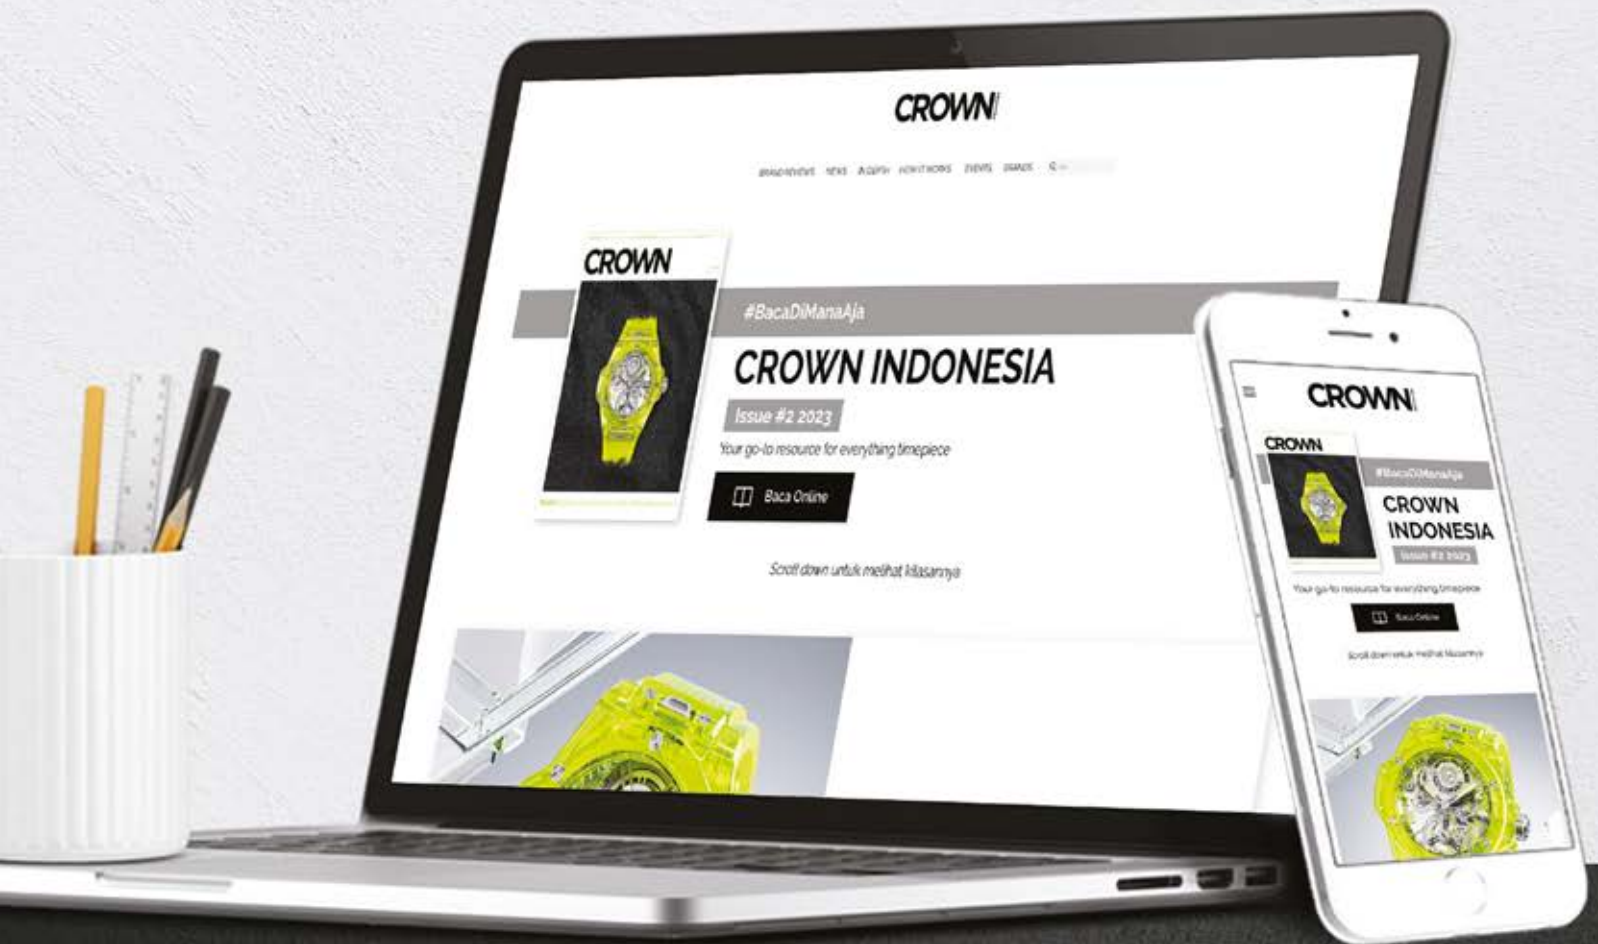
CROWN

BRAND REVIEWS NEWS IN DEPTH HOW IT WORKS EVENTS BRANDS

CROWN

#BacaDiManaAja

CROWN INDONESIA

Issue #2 2023

Your go-to resource for everything timepiece

Baca Online

Scroll down untuk melihat kilasannya

CROWN

CROWN

#BacaDiManaAja

CROWN INDONESIA

Issue #2 2023

Your go-to resource for everything timepiece

Baca Online

Scroll down untuk melihat kilasannya